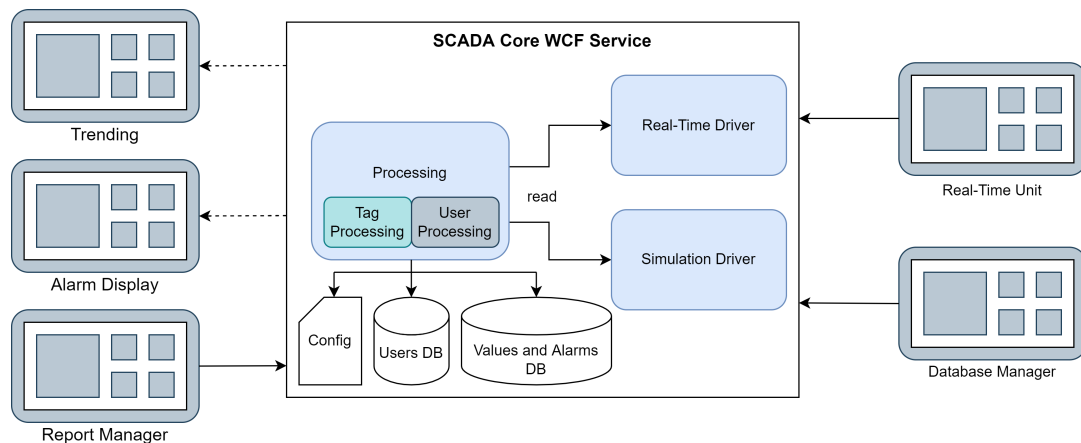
SCADA Core WCF Service

Trending

Alarm Display

Report Manager

Processing

Tag Processing

User Processing

read

Real-Time Driver

Simulation Driver

Config

Users DB

Values and Alarms DB

Real-Time Unit

Database Manager